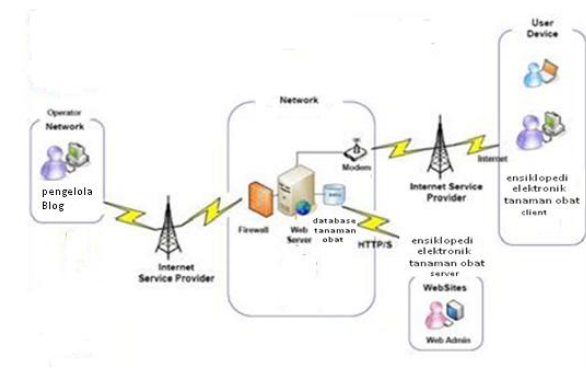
User Device

Operator Network

pengelola Blog

Network

Modem

Internet

Internet Service Provider

ensiklopedi elektronik tanaman obat client

Firewall

Web Server

database tanaman obat

HTTP/S

ensiklopedi elektronik tanaman obat server

Internet Service Provider

WebSites

Web Admin